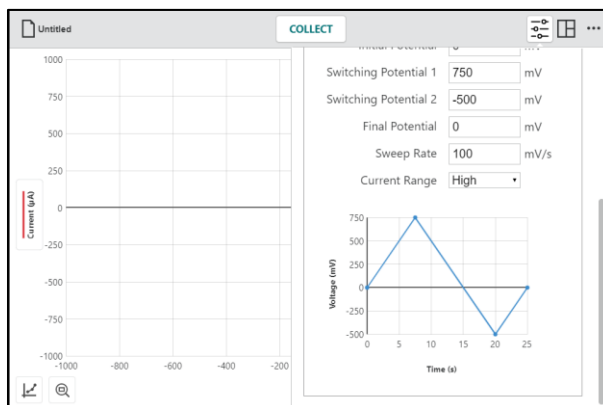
Untitled

COLLECT

···

Initial Potential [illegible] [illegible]

Switching Potential 1 750 mV

Switching Potential 2 -500 mV

Final Potential 0 mV

Sweep Rate 100 mV/s

Current Range High

1000
750
500
250
0
-250
-500
-750
-1000

Current (μA)

-1000 -800 -600 -400 -200

750
500
250
0
-250
-500

Voltage (mV)

0 5 10 15 20 25

Time (s)